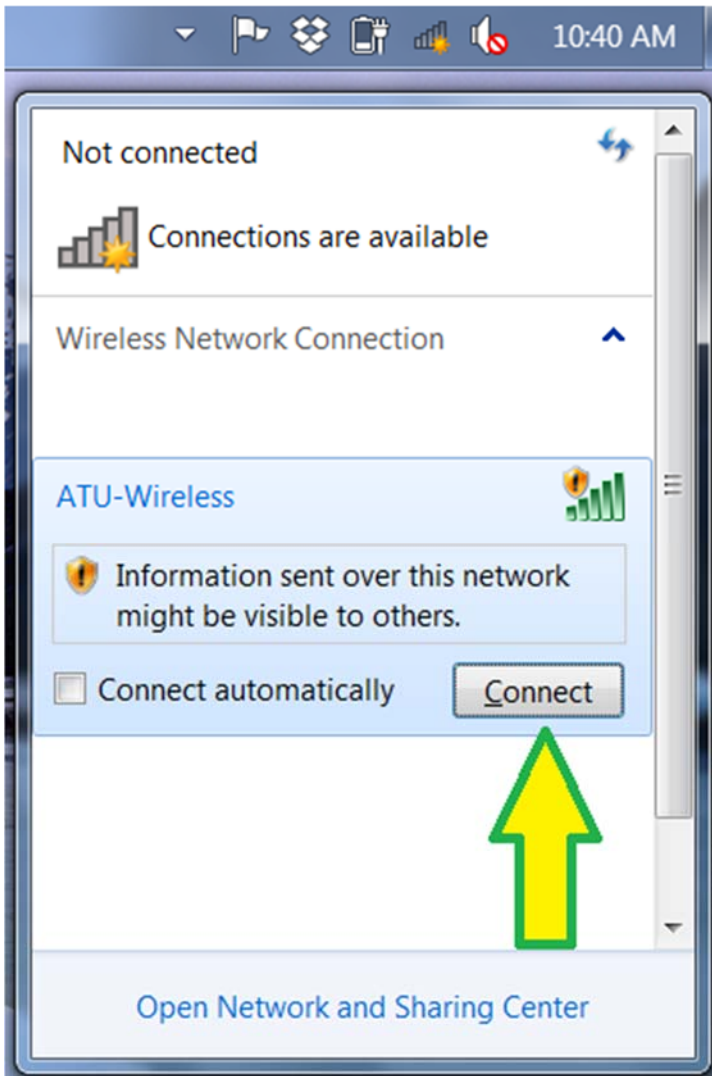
10:40 AM

Not connected

Connections are available

Wireless Network Connection

ATU-Wireless

Information sent over this network might be visible to others.

Connect automatically

Connect

Open Network and Sharing Center